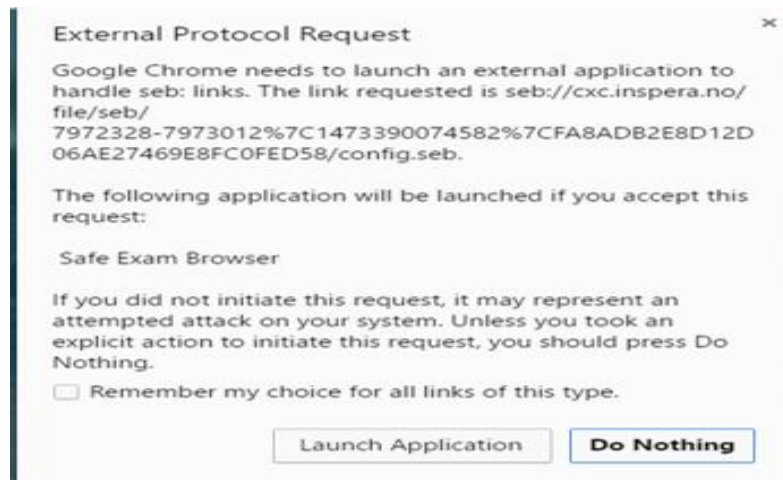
External Protocol Request

×

Google Chrome needs to launch an external application to handle seb: links. The link requested is seb://cxc.inspera.no/file/seb/7972328-7973012%7C1473390074582%7CFA8ADB2E8D12D06AE27469E8FC0FED58/config.seb.

The following application will be launched if you accept this request:

Safe Exam Browser

If you did not initiate this request, it may represent an attempted attack on your system. Unless you took an explicit action to initiate this request, you should press Do Nothing.

Remember my choice for all links of this type.

Launch Application

Do Nothing